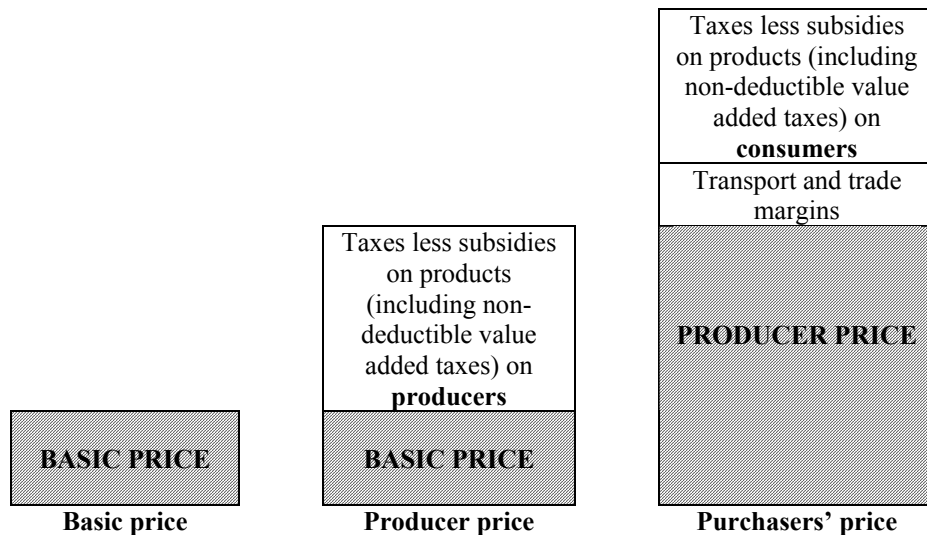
BASIC PRICE

Basic price

Taxes less subsidies on products (including non-deductible value added taxes) on **producers**

BASIC PRICE

Producer price

Taxes less subsidies on products (including non-deductible value added taxes) on **consumers**

Transport and trade margins

PRODUCER PRICE

Purchasers' price